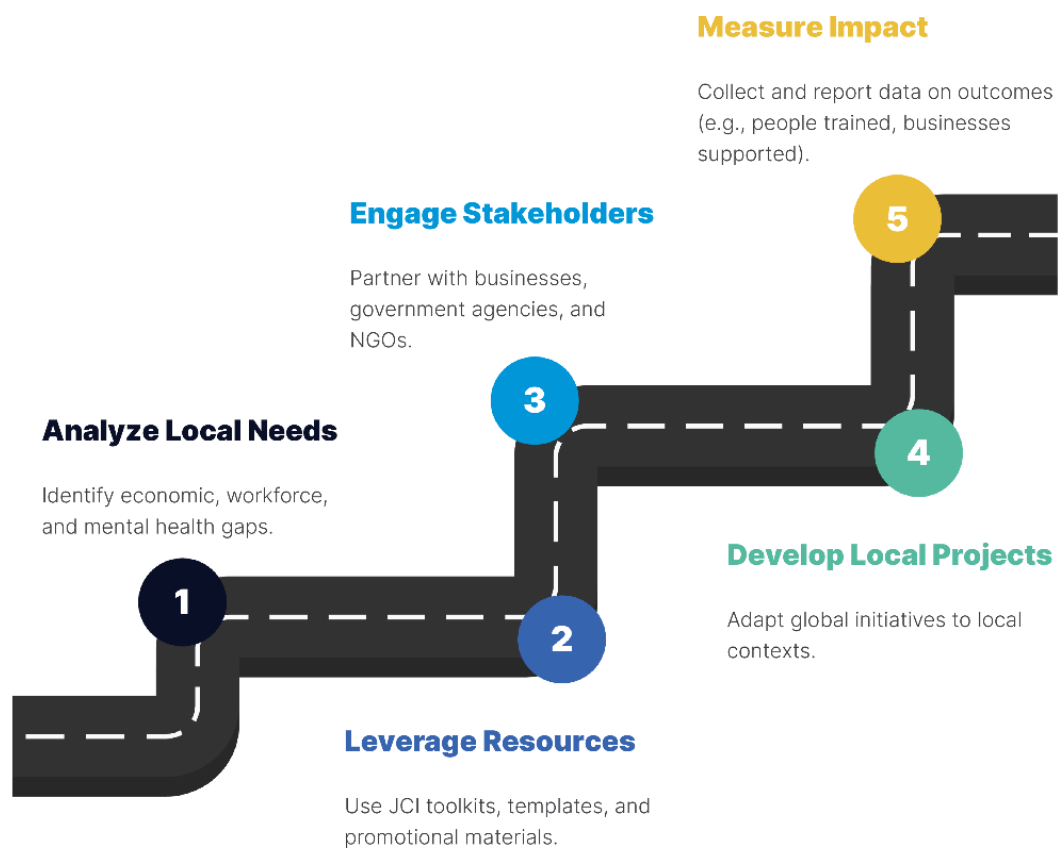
Measure Impact

Collect and report data on outcomes (e.g., people trained, businesses supported).

Engage Stakeholders

Partner with businesses, government agencies, and NGOs.

Analyze Local Needs

Identify economic, workforce, and mental health gaps.

5

3

4

1

2

Develop Local Projects

Adapt global initiatives to local contexts.

Leverage Resources

Use JCI toolkits, templates, and promotional materials.